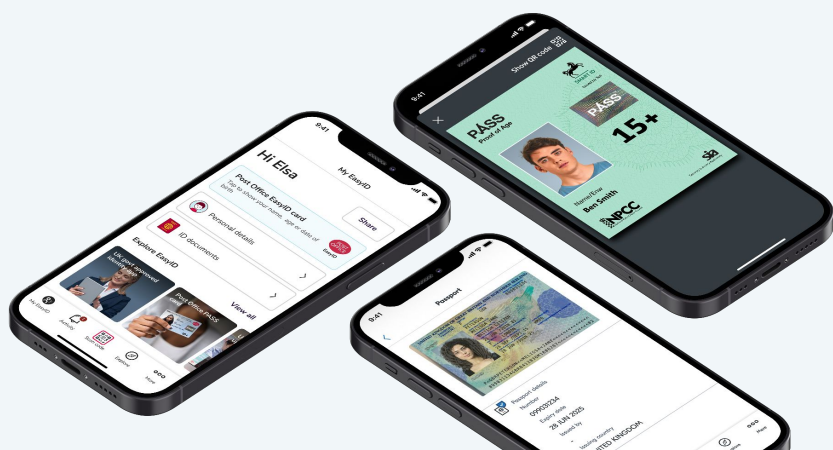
9:41

My EasyID

Hi Elsa

Post Office EasyID card

Tap to show your name, age or date of birth

Share

EasyID

Personal details

ID documents

Explore EasyID

UK govt approved identity

Post Office PASS

View all

My EasyID

Activity

Scan code

Explore

More

Show QR code

PASS

Proof of Age

PASS

15+

Name/Enw

Ben Smith

NPCC

9:41

Passport

Passport details

Number

099033234

Expiry date

28 JUN 2025

Issued by

Issuing country

UNITED KINGDOM